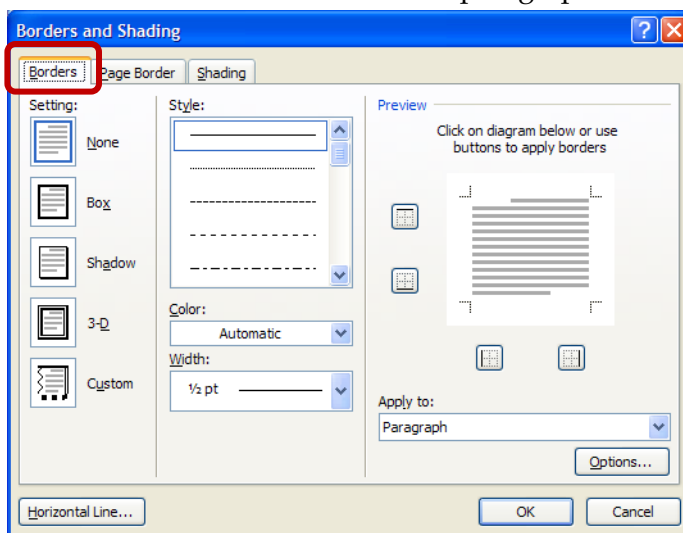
Borders and Shading

Borders | Page Border | Shading

Setting:

None

Box

Shadow

3-D

Custom

Style:

Color:

Automatic

Width:

½ pt

Preview

Click on diagram below or use buttons to apply borders

Apply to:

Paragraph

Options...

Horizontal Line...

OK

Cancel